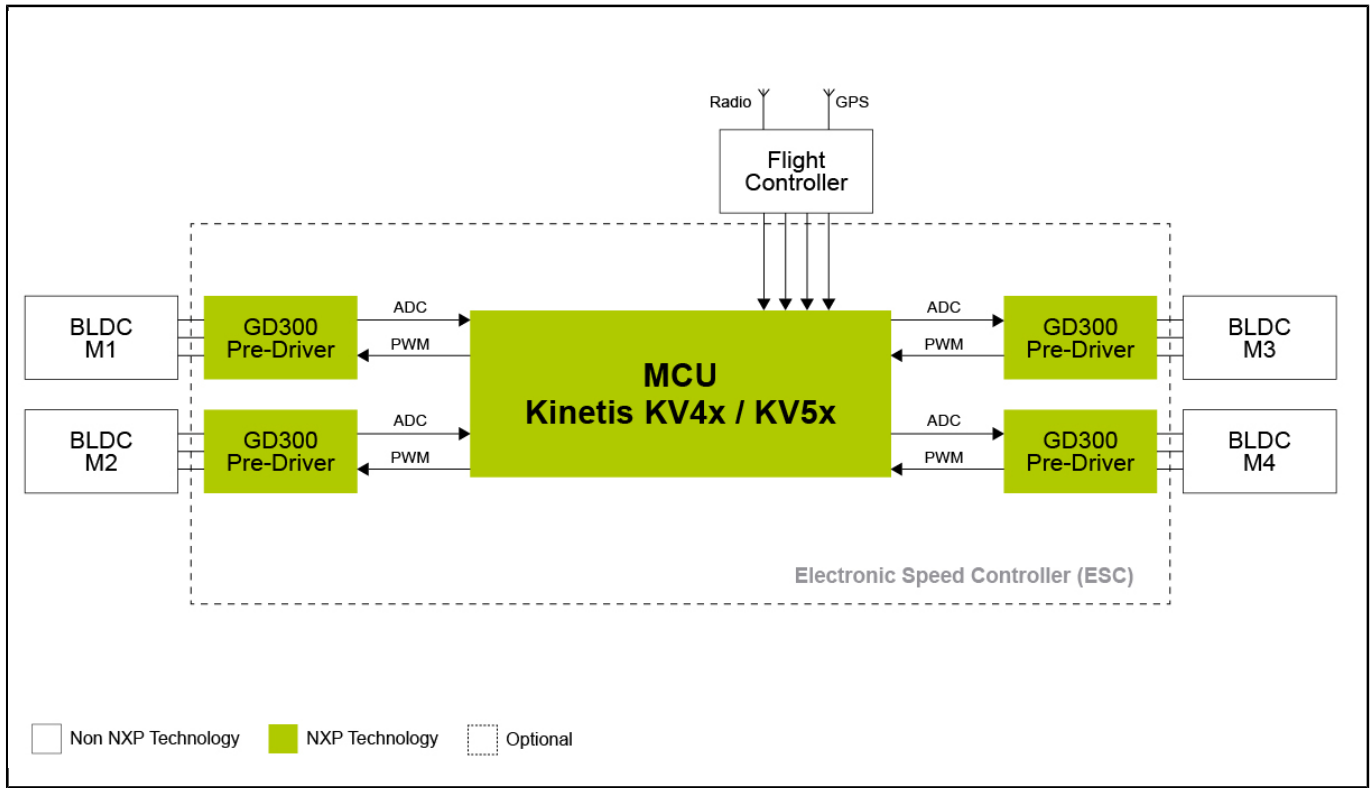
Radio
GPS

Flight Controller

BLDC M1

GD300 Pre-Driver

ADC
PWM

MCU
Kinetis KV4x / KV5x

ADC
PWM

GD300 Pre-Driver

BLDC M3

BLDC M2

GD300 Pre-Driver

ADC
PWM

ADC
PWM

GD300 Pre-Driver

BLDC M4

Electronic Speed Controller (ESC)

Non NXP Technology
NXP Technology
Optional